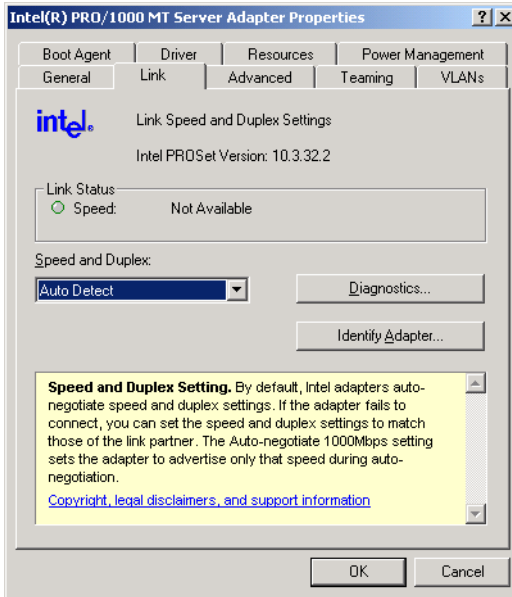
Intel(R) PRO/1000 MT Server Adapter Properties

?
X

Boot Agent
Driver
Resources
Power Management
General
Link
Advanced
Teaming
VLANs

intel.

Link Speed and Duplex Settings

Intel PROSet Version: 10.3.32.2

Link Status
Speed: Not Available

Speed and Duplex:

Auto Detect

Diagnostics...

Identify Adapter...

**Speed and Duplex Setting.** By default, Intel adapters auto-negotiate speed and duplex settings. If the adapter fails to connect, you can set the speed and duplex settings to match those of the link partner. The Auto-negotiate 1000Mbps setting sets the adapter to advertise only that speed during auto-negotiation.

Copyright, legal disclaimers, and support information

OK
Cancel